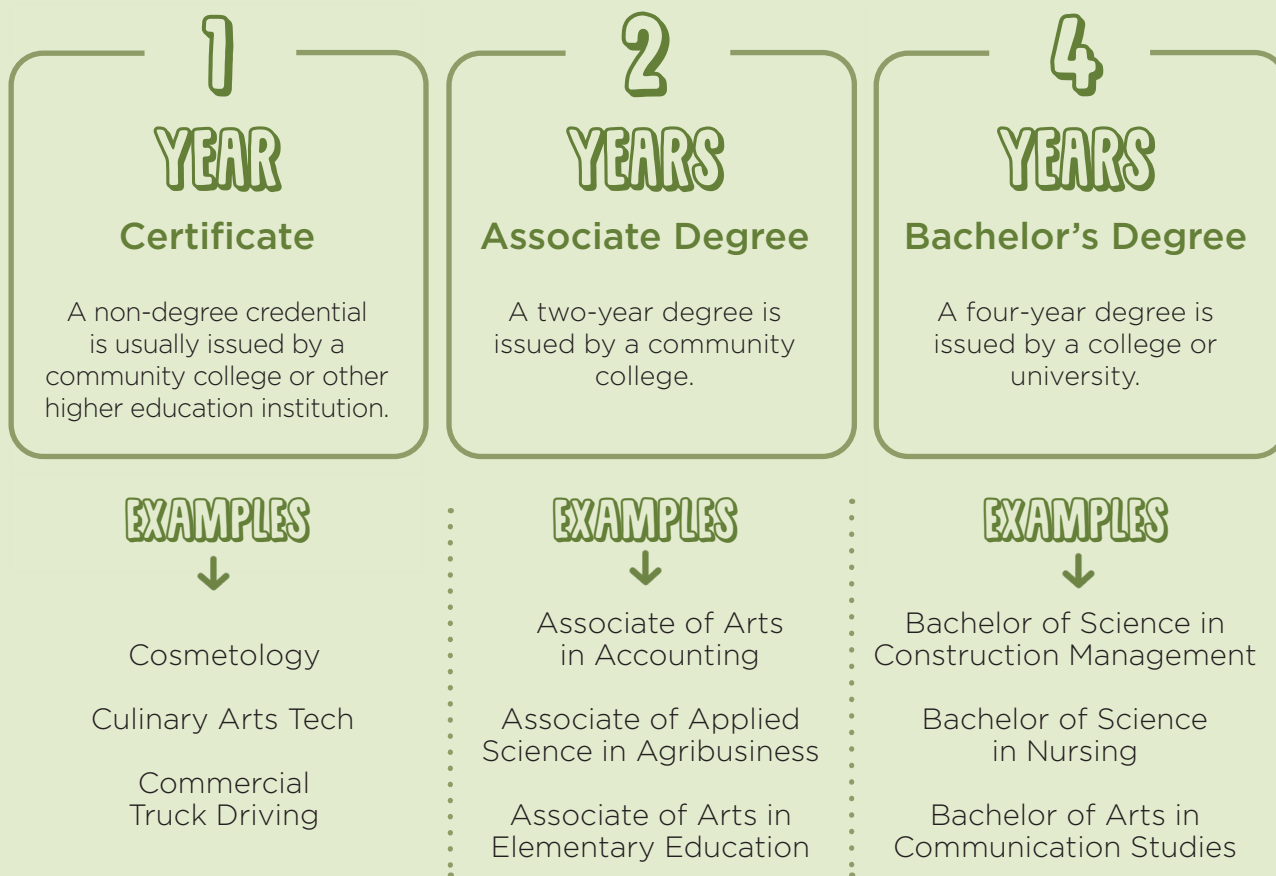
1
YEAR
Certificate

A non-degree credential is usually issued by a community college or other higher education institution.

2
YEARS
Associate Degree

A two-year degree is issued by a community college.

4
YEARS
Bachelor's Degree

A four-year degree is issued by a college or university.

EXAMPLES

Cosmetology

Culinary Arts Tech

Commercial Truck Driving

EXAMPLES

Associate of Arts in Accounting

Associate of Applied Science in Agribusiness

Associate of Arts in Elementary Education

EXAMPLES

Bachelor of Science in Construction Management

Bachelor of Science in Nursing

Bachelor of Arts in Communication Studies